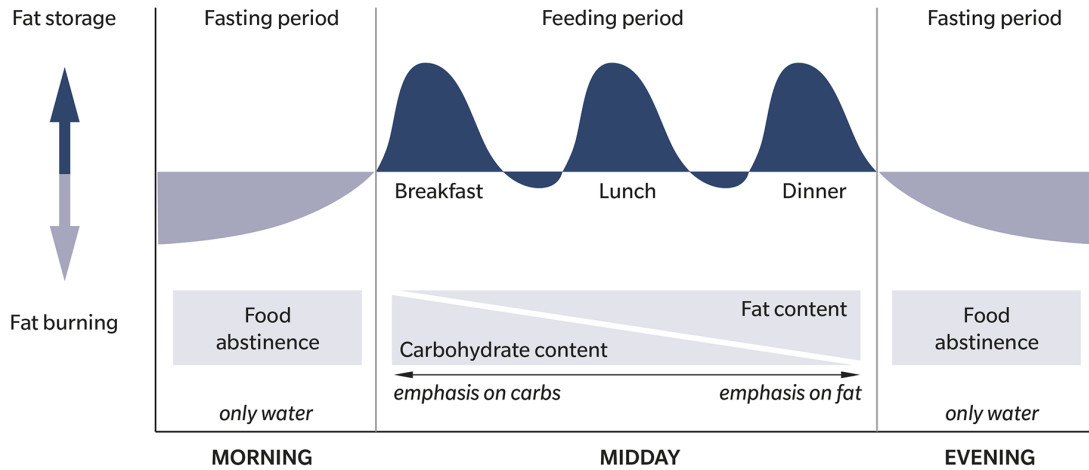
Fat storage

Fat burning

Fasting period

Feeding period

Fasting period

Breakfast

Lunch

Dinner

Food abstinence

Fat content

Carbohydrate content

Food abstinence

emphasis on carbs

emphasis on fat

only water

only water

MORNING

MIDDAY

EVENING